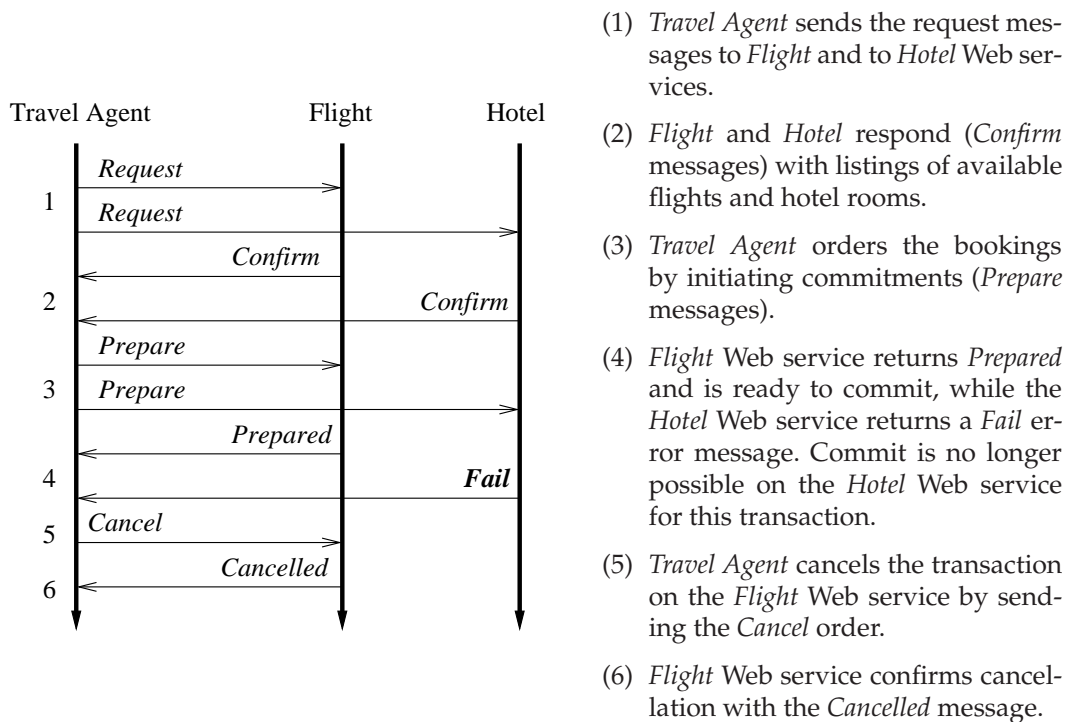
Travel Agent Flight Hotel

Request

1

Request

Confirm

2

Confirm

Prepare

3

Prepare

Prepared

4

Fail

5

Cancel

Cancelled

6

(1) Travel Agent sends the request messages to Flight and to Hotel Web services.

(2) Flight and Hotel respond (Confirm messages) with listings of available flights and hotel rooms.

(3) Travel Agent orders the bookings by initiating commitments (Prepare messages).

(4) Flight Web service returns Prepared and is ready to commit, while the Hotel Web service returns a Fail error message. Commit is no longer possible on the Hotel Web service for this transaction.

(5) Travel Agent cancels the transaction on the Flight Web service by sending the Cancel order.

(6) Flight Web service confirms cancellation with the Cancelled message.